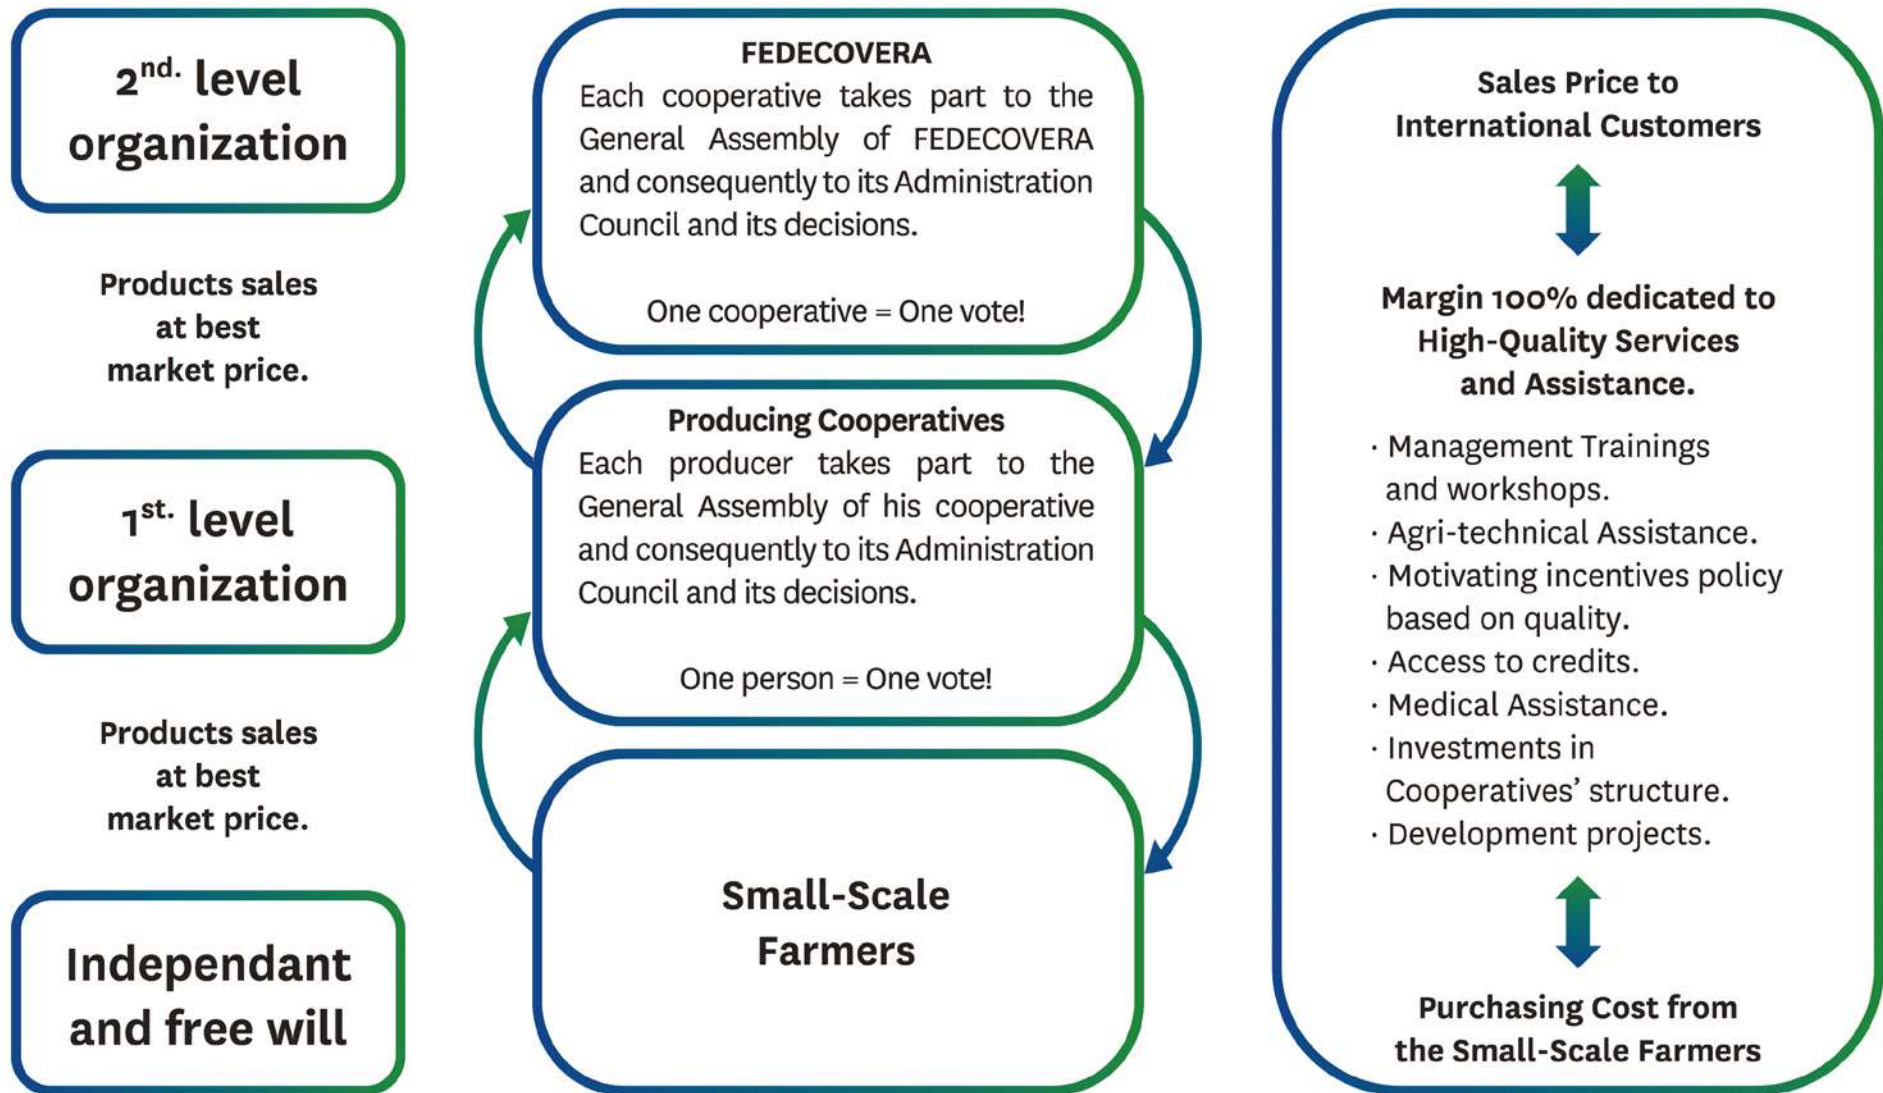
$2^{nd.}$ level organization

Products sales at best market price.

$1^{st.}$ level organization

Products sales at best market price.

Independant and free will

FEDECOVERA
Each cooperative takes part to the General Assembly of FEDECOVERA and consequently to its Administration Council and its decisions.

One cooperative = One vote!

Producing Cooperatives
Each producer takes part to the General Assembly of his cooperative and consequently to its Administration Council and its decisions.

One person = One vote!

Small-Scale Farmers

Sales Price to International Customers

Margin 100% dedicated to High-Quality Services and Assistance.

· Management Trainings and workshops.
· Agri-technical Assistance.
· Motivating incentives policy based on quality.
· Access to credits.
· Medical Assistance.
· Investments in Cooperatives' structure.
· Development projects.

Purchasing Cost from the Small-Scale Farmers